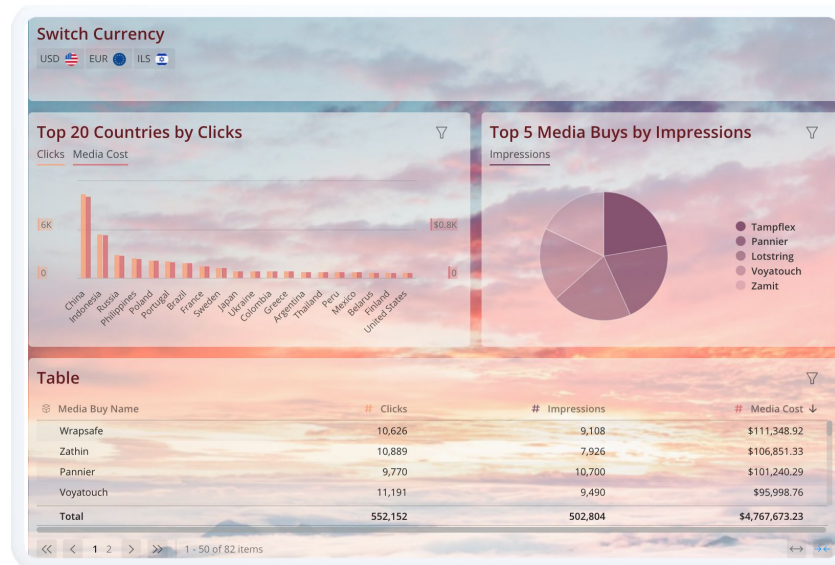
Switch Currency

USD EUR ILS

Top 20 Countries by Clicks

Clicks Media Cost

6K

0

$0.8K

0

China Indonesia Russia Philippines Poland Portugal Brazil France Sweden Japan Ukraine Colombia Greece Argentina Thailand Peru Mexico Belarus Finland United States

Top 5 Media Buys by Impressions

Impressions

Tampflex
Pannier
Lotstring
Voyatouch
Zamit

Table

| Media Buy Name | Clicks | Impressions | Media Cost ↓ |
|---|---|---|---|
| Wrapsafe | 10,626 | 9,108 | $111,348.92 |
| Zathin | 10,889 | 7,926 | $106,851.33 |
| Pannier | 9,770 | 10,700 | $101,240.29 |
| Voyatouch | 11,191 | 9,490 | $95,998.76 |
| Total | 552,152 | 502,804 | $4,767,673.23 |

1 2

1 - 50 of 82 items